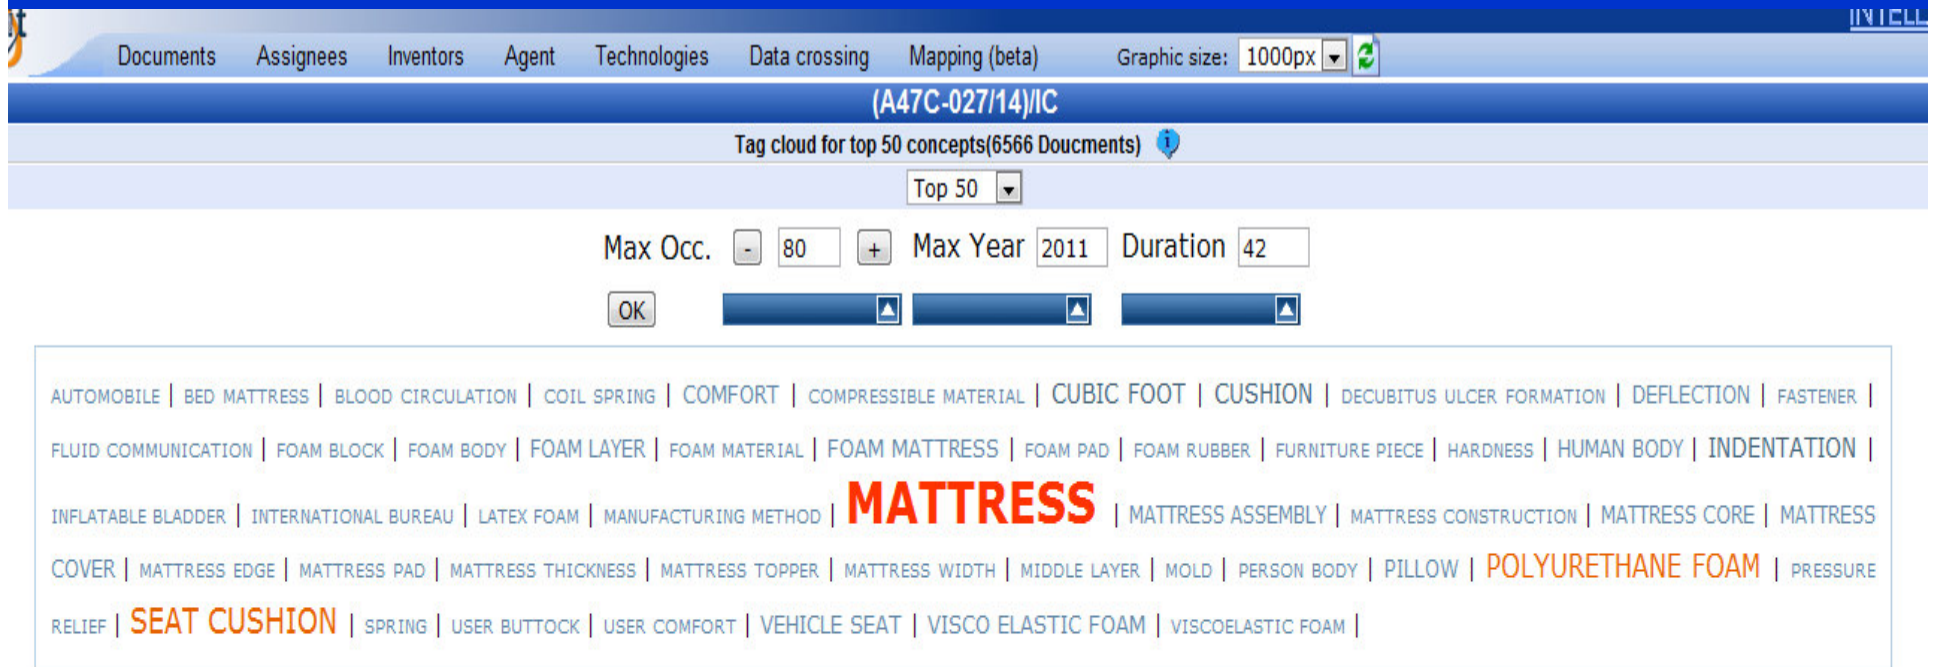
INTELL

Documents Assignees Inventors Agent Technologies Data crossing Mapping (beta) Graphic size: 1000px

(A47C-027/14)/IC

Tag cloud for top 50 concepts(6566 Doucments)

Top 50

Max Occ. - 80 + Max Year 2011 Duration 42

OK

AUTOMOBILE | BED MATTRESS | BLOOD CIRCULATION | COIL SPRING | COMFORT | COMPRESSIBLE MATERIAL | CUBIC FOOT | CUSHION | DECUBITUS ULCER FORMATION | DEFLECTION | FASTENER | FLUID COMMUNICATION | FOAM BLOCK | FOAM BODY | FOAM LAYER | FOAM MATERIAL | FOAM MATTRESS | FOAM PAD | FOAM RUBBER | FURNITURE PIECE | HARDNESS | HUMAN BODY | INDENTATION | INFLATABLE BLADDER | INTERNATIONAL BUREAU | LATEX FOAM | MANUFACTURING METHOD | MATTRESS | MATTRESS ASSEMBLY | MATTRESS CONSTRUCTION | MATTRESS CORE | MATTRESS COVER | MATTRESS EDGE | MATTRESS PAD | MATTRESS THICKNESS | MATTRESS TOPPER | MATTRESS WIDTH | MIDDLE LAYER | MOLD | PERSON BODY | PILLOW | POLYURETHANE FOAM | PRESSURE RELIEF | SEAT CUSHION | SPRING | USER BUTTOCK | USER COMFORT | VEHICLE SEAT | VISCO ELASTIC FOAM | VISCOELASTIC FOAM |